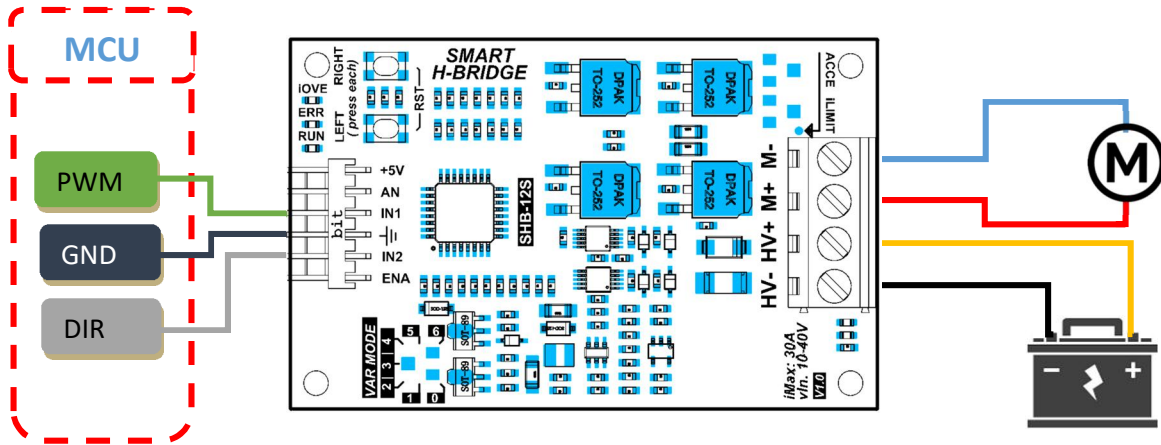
MCU

PWM

GND

DIR

SMART
H-BRIDGE

RIGHT
LEFT
(press each)
RST

IOVE
ERR
RUN

DPAK
TO-252

DPAK
TO-252

DPAK
TO-252

DPAK
TO-252

ACCE
ILIMIT

+5V
AN
IN1
IN2
ENA

bit

SHB-12S

M-
M+
HV+
HV-

M

VAR MODE
5 6
4
3
2
1 0

SOT-89
SOT-89

iMax: 30A
vIn: 10-40V
V1.0